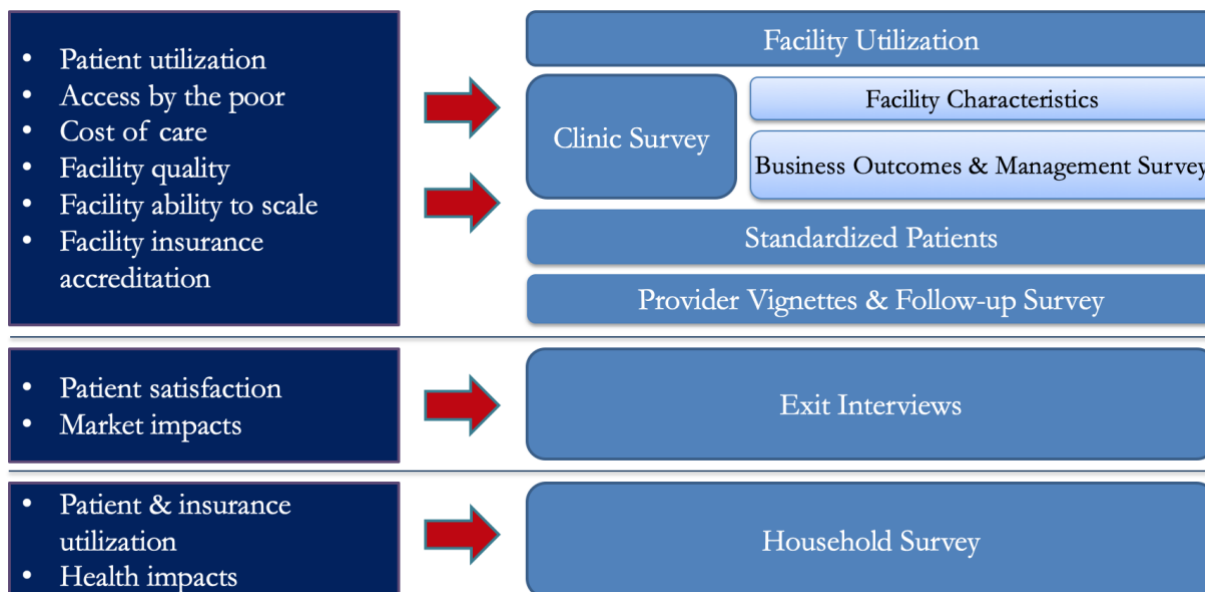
- Patient utilization
- Access by the poor
- Cost of care
- Facility quality
- Facility ability to scale
- Facility insurance accreditation

Facility Utilization

Clinic Survey

Facility Characteristics

Business Outcomes & Management Survey

Standardized Patients

Provider Vignettes & Follow-up Survey

- Patient satisfaction
- Market impacts

Exit Interviews

- Patient & insurance utilization
- Health impacts

Household Survey